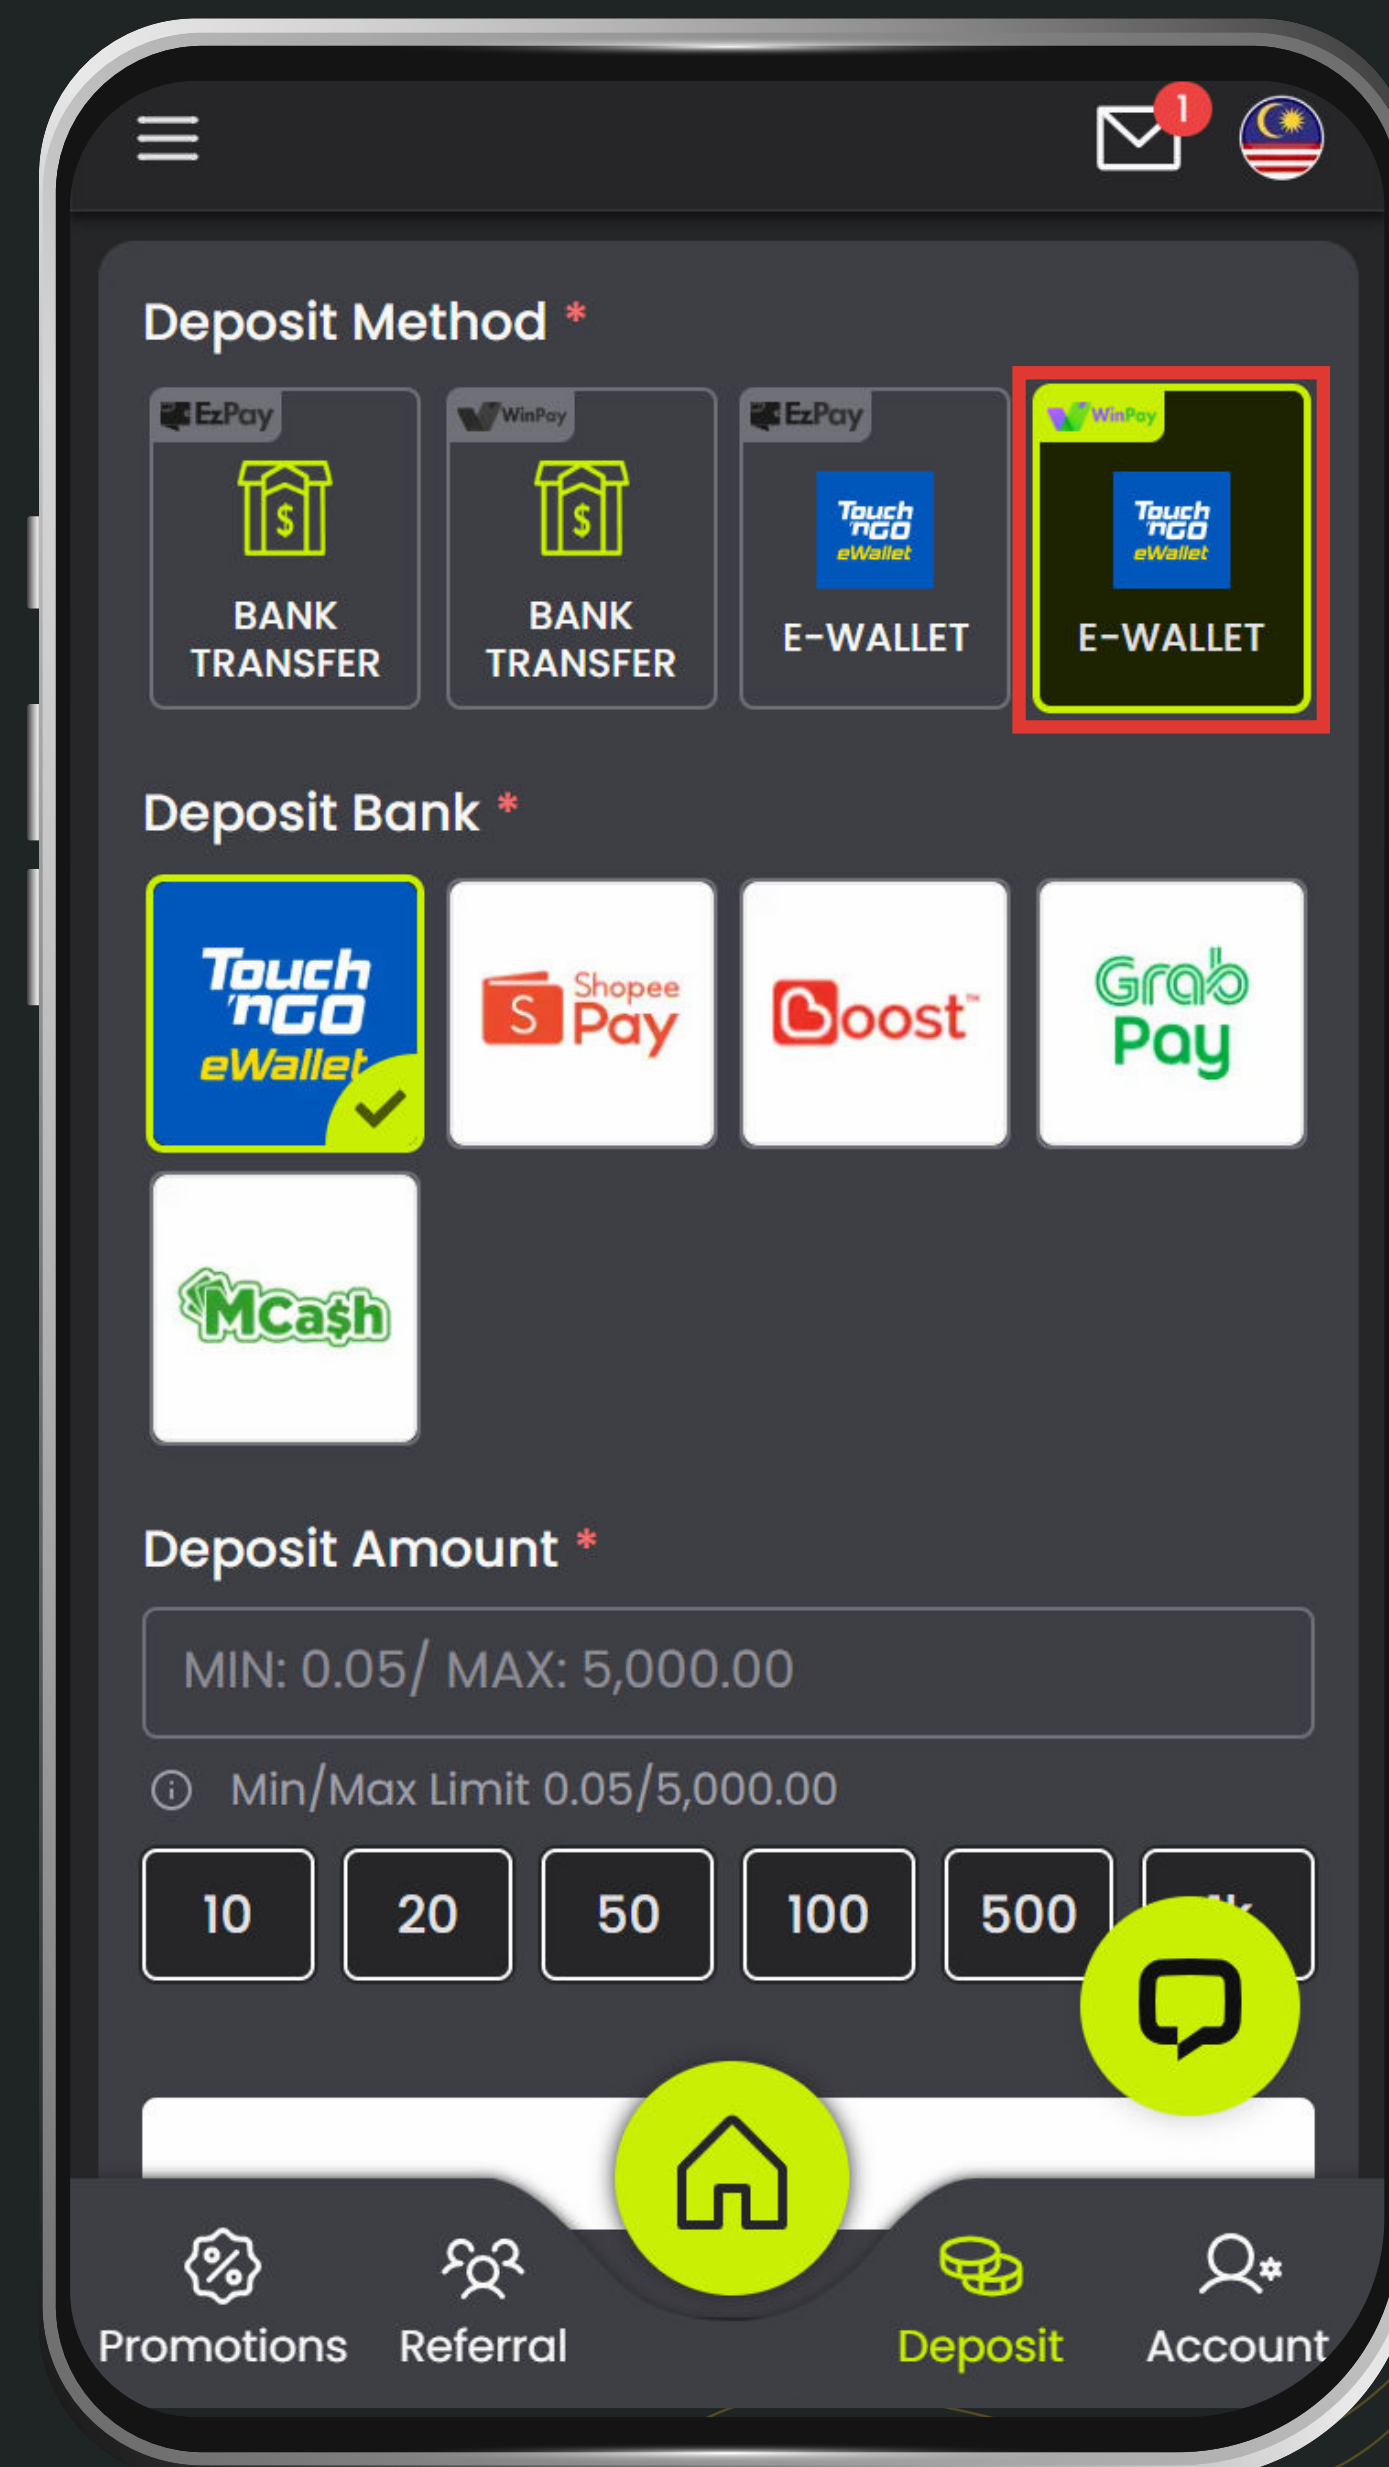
1

Deposit Method *

EzPay
BANK TRANSFER

WinPay
BANK TRANSFER

EzPay
Touch 'n Go eWallet
E-WALLET

WinPay
Touch 'n Go eWallet
E-WALLET

Deposit Bank *

Touch 'n Go eWallet

Shopee Pay

Boost

Grab Pay

MCash

Deposit Amount *

MIN: 0.05/ MAX: 5,000.00

Min/Max Limit 0.05/5,000.00

| 10 | 20 | 50 | 100 | 500 | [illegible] |
|---|---|---|---|---|---|

Promotions Referral Deposit Account